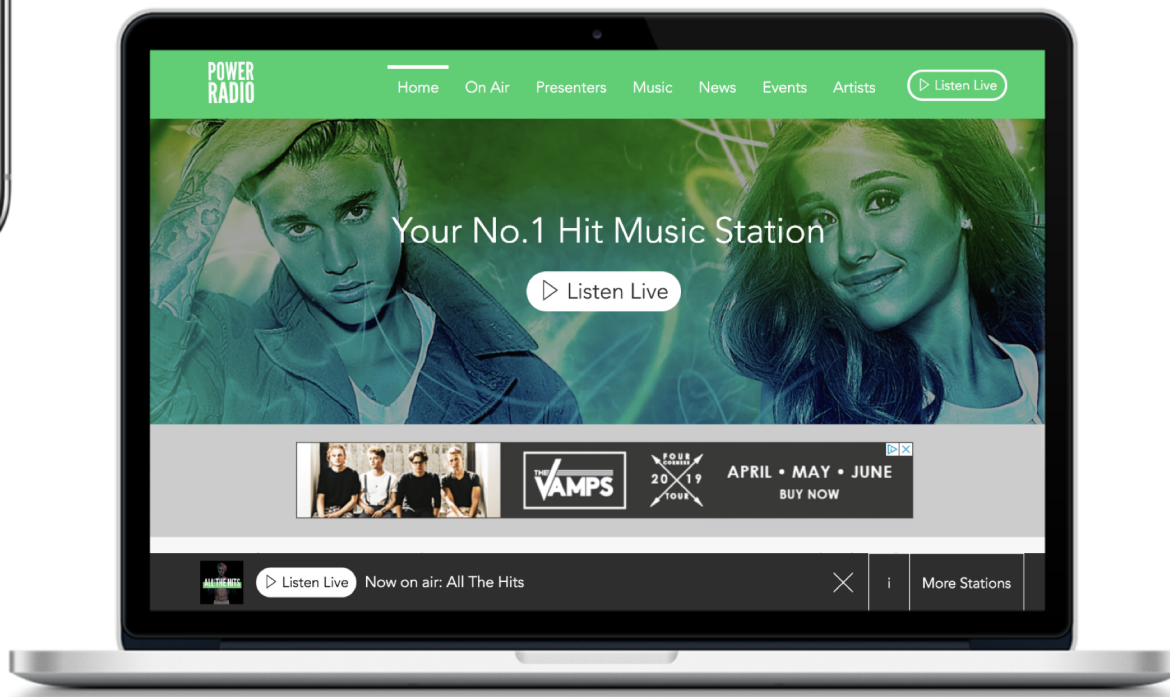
POWER RADIO

Home On Air Presenters Music News Events Artists Listen Live

Your No.1 Hit Music Station

Listen Live

THE VAMPS

FOUR CORNERS 20 19 TOUR

APRIL • MAY • JUNE
BUY NOW

ALL THE HITS

Listen Live Now on air: All The Hits

i More Stations